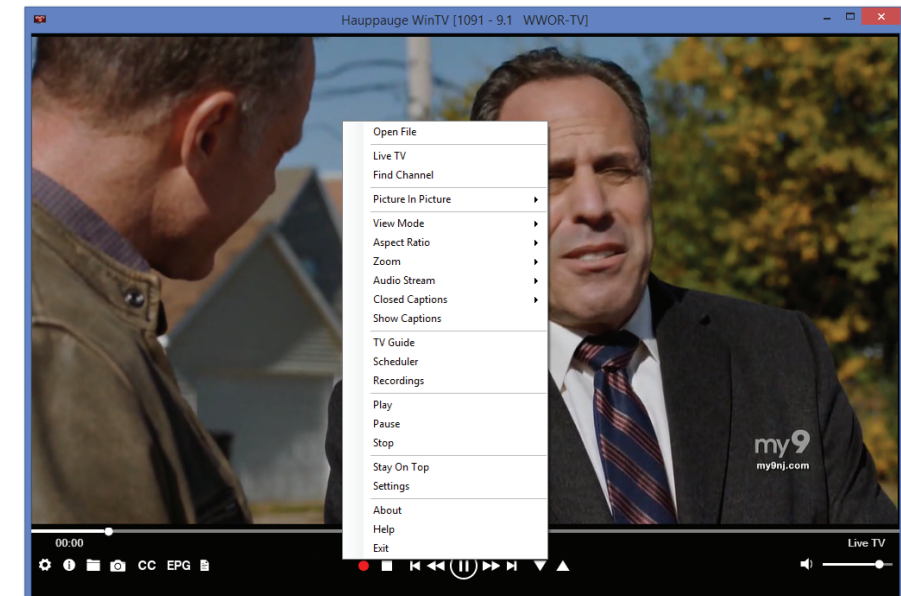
Hauppauge WinTV [1091 - 9.1 WWOR-TV]

Open File

Live TV
Find Channel

Picture In Picture

View Mode
Aspect Ratio
Zoom
Audio Stream
Closed Captions
Show Captions

TV Guide
Scheduler
Recordings

Play
Pause
Stop

Stay On Top
Settings

About
Help
Exit

my9
my9nj.com

00:00

Live TV

CC EPG